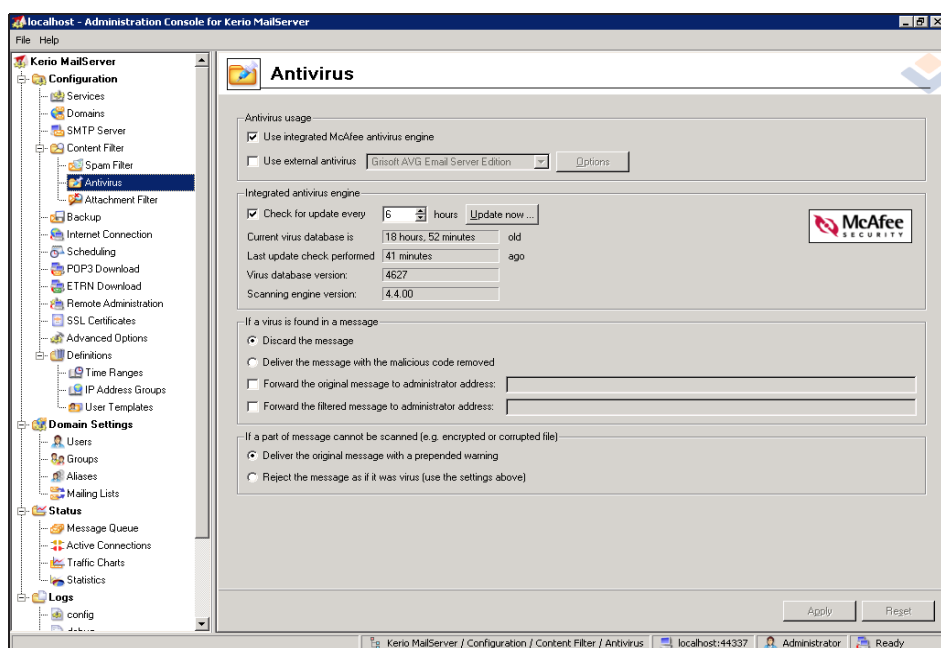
localhost - Administration Console for Kerio MailServer

File Help

Kerio MailServer
Configuration
Services
Domains
SMTP Server
Content Filter
Spam Filter
Antivirus
Attachment Filter
Backup
Internet Connection
Scheduling
POP3 Download
ETRN Download
Remote Administration
SSL Certificates
Advanced Options
Definitions
Time Ranges
IP Address Groups
User Templates
Domain Settings
Users
Groups
Aliases
Mailing Lists
Status
Message Queue
Active Connections
Traffic Charts
Statistics
Logs
config
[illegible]

Antivirus

Antivirus usage
Use integrated McAfee antivirus engine
Use external antivirus Grisoft AVG Email Server Edition Options

Integrated antivirus engine
Check for update every 6 hours Update now ...
Current virus database is 18 hours, 52 minutes old
Last update check performed 41 minutes ago
Virus database version: 4627
Scanning engine version: 4.4.00

McAfee SECURITY

If a virus is found in a message
Discard the message
Deliver the message with the malicious code removed
Forward the original message to administrator address:
Forward the filtered message to administrator address:

If a part of message cannot be scanned (e.g. encrypted or corrupted file)
Deliver the original message with a prepended warning
Reject the message as if it was virus (use the settings above)

Apply Reset

Kerio MailServer / Configuration / Content Filter / Antivirus localhost:44337 Administrator Ready